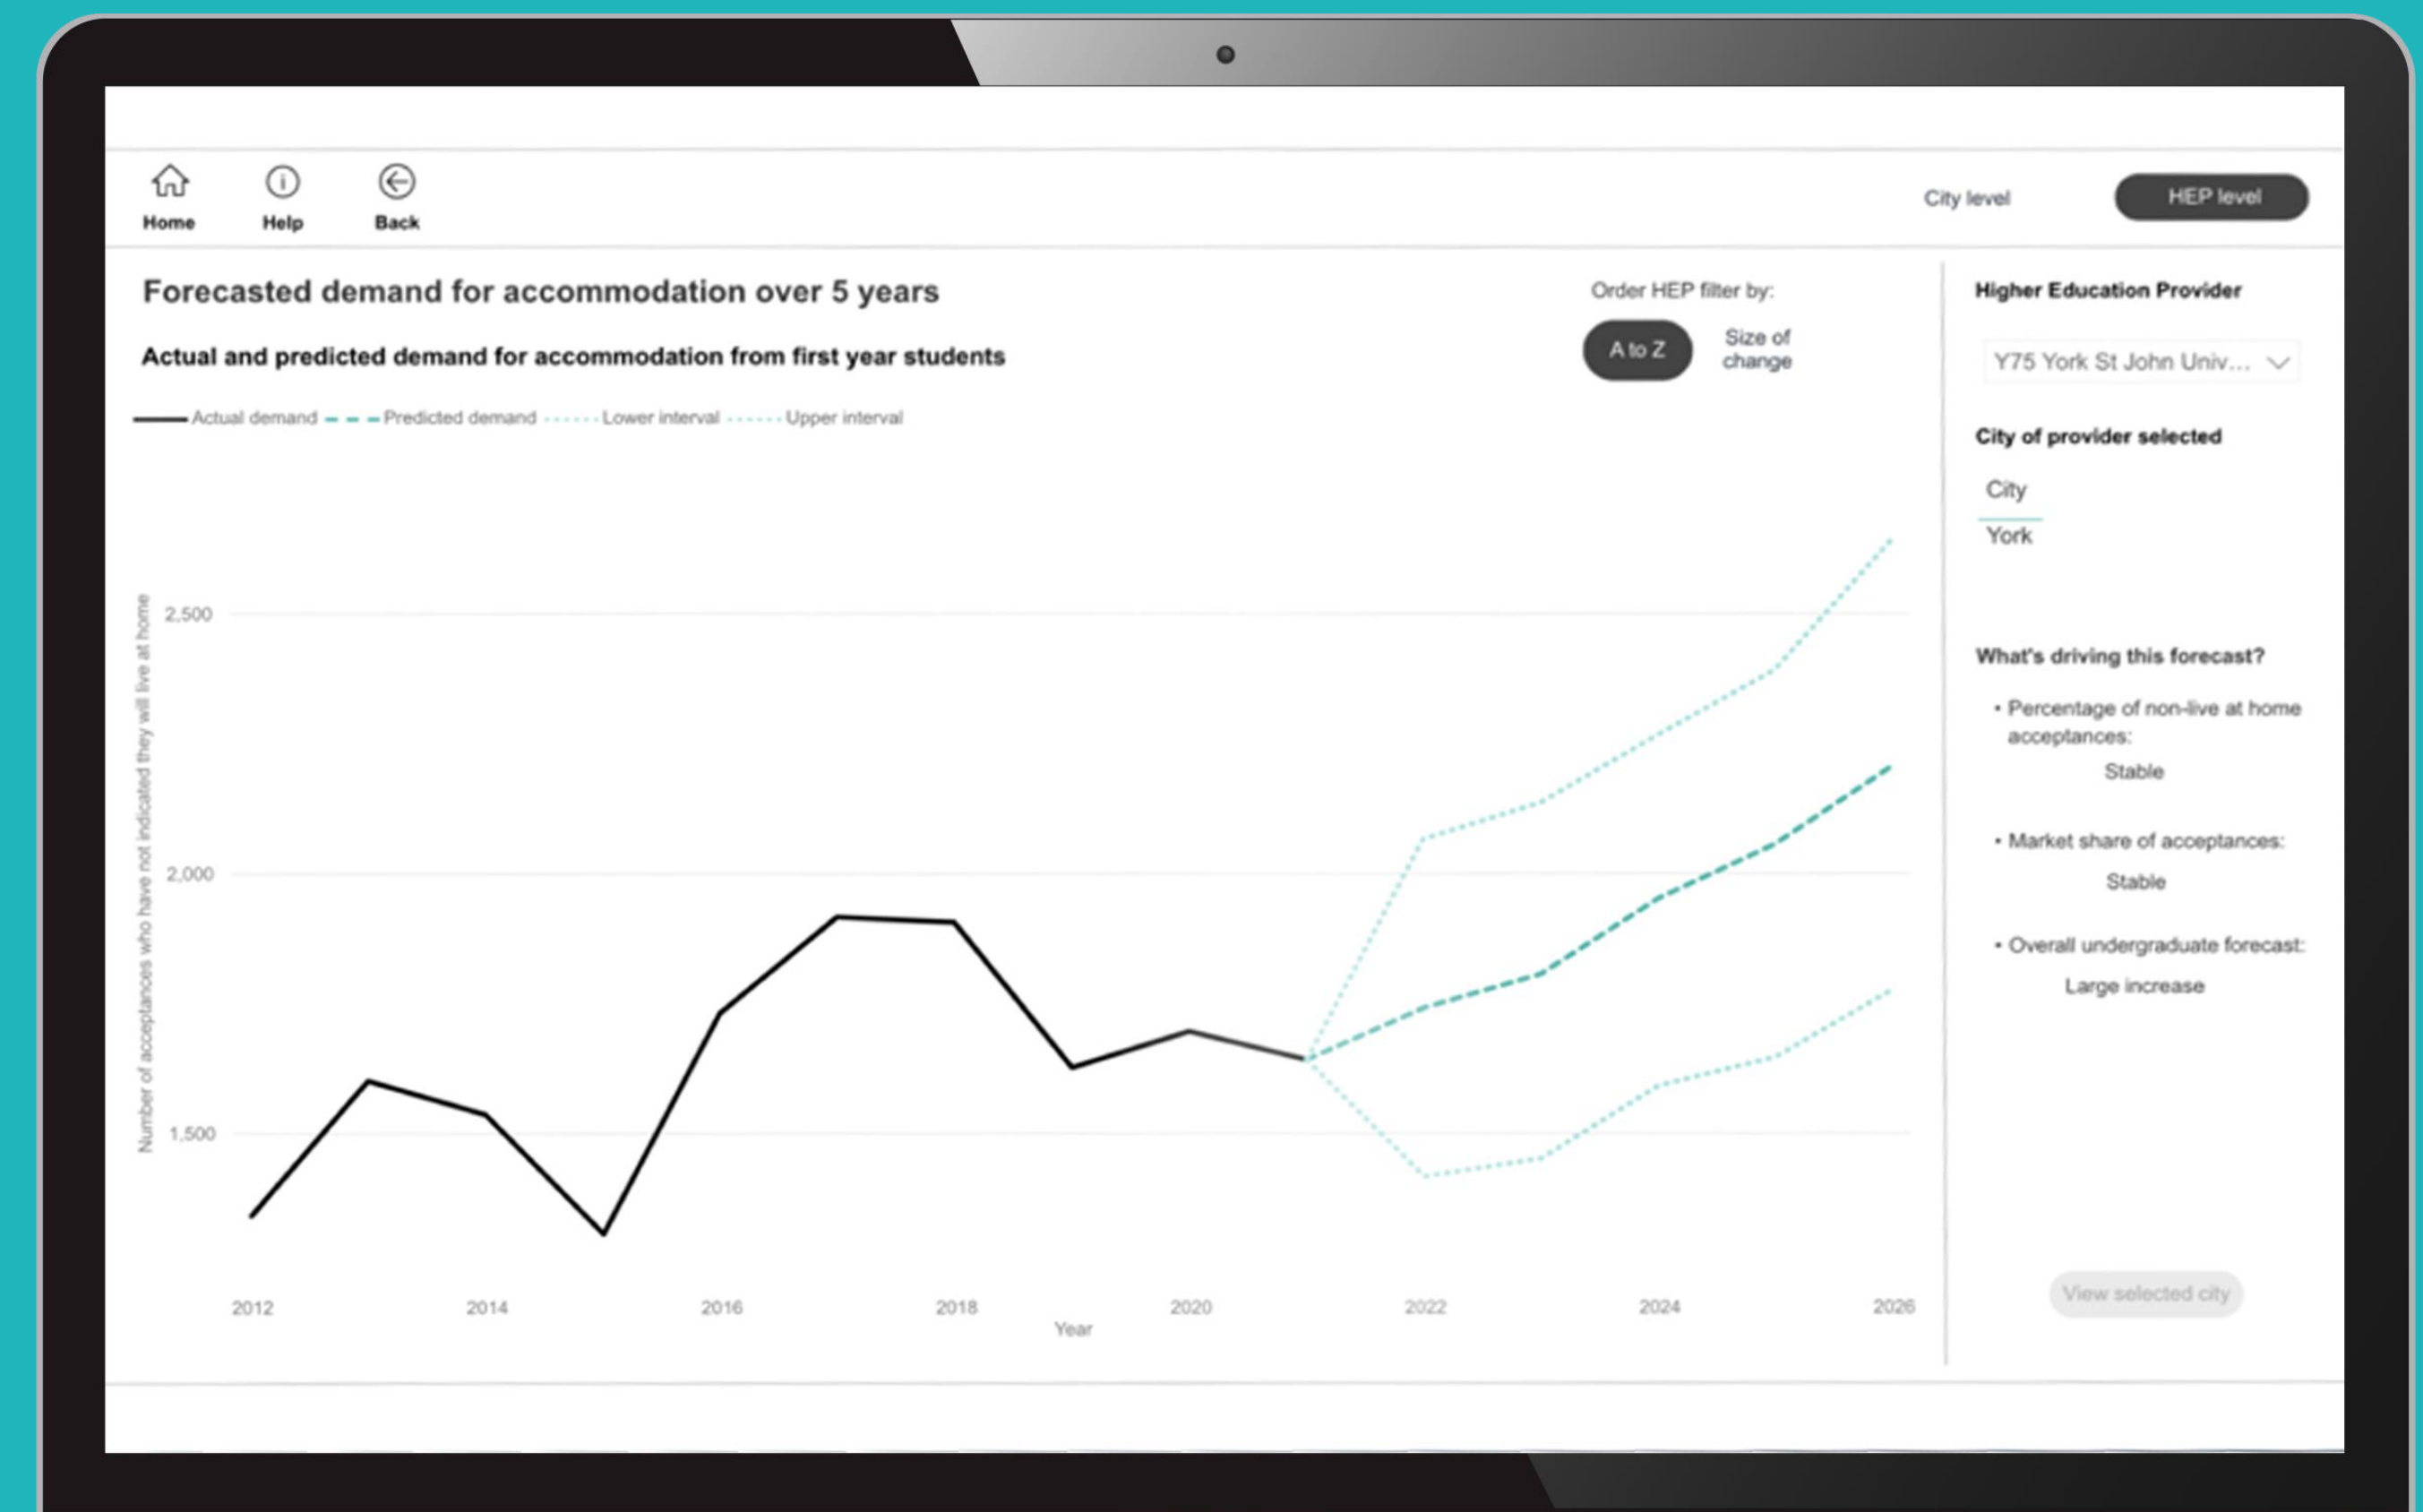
Home Help Back

City level HEP level

Forecasted demand for accommodation over 5 years

Actual and predicted demand for accommodation from first year students

Order HEP filter by:

A to Z Size of change

Actual demand Predicted demand Lower interval Upper interval

Number of acceptances who have not indicated they will live at home

2,500

2,000

1,500

2012 2014 2016 2018 2020 2022 2024 2026

Year

Higher Education Provider

Y75 York St John Univ...

City of provider selected

City

York

What's driving this forecast?

• Percentage of non-live at home acceptances:
Stable

• Market share of acceptances:
Stable

• Overall undergraduate forecast:
Large increase

View selected city